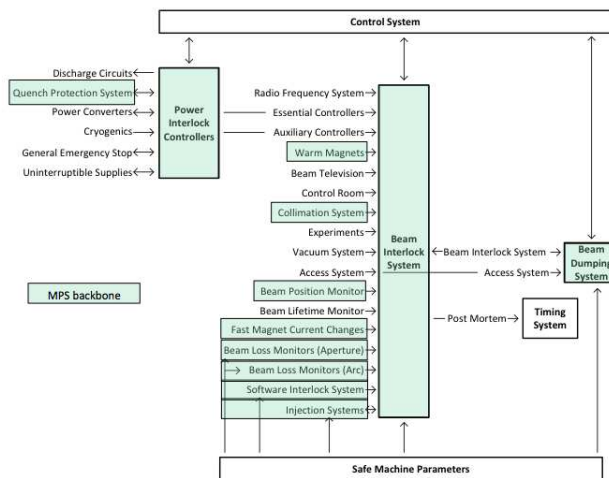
Control System

Discharge Circuits
Quench Protection System
Power Converters
Cryogenics
General Emergency Stop
Uninterruptible Supplies

Power Interlock Controllers

Radio Frequency System
Essential Controllers
Auxiliary Controllers
Warm Magnets
Beam Television
Control Room
Collimation System
Experiments
Vacuum System
Access System
Beam Position Monitor
Beam Lifetime Monitor
Fast Magnet Current Changes
Beam Loss Monitors (Aperture)
Beam Loss Monitors (Arc)
Software Interlock System
Injection Systems

Beam Interlock System

Beam Interlock System
Access System
Post Mortem

Beam Dumping System

Timing System

MPS backbone

Safe Machine Parameters